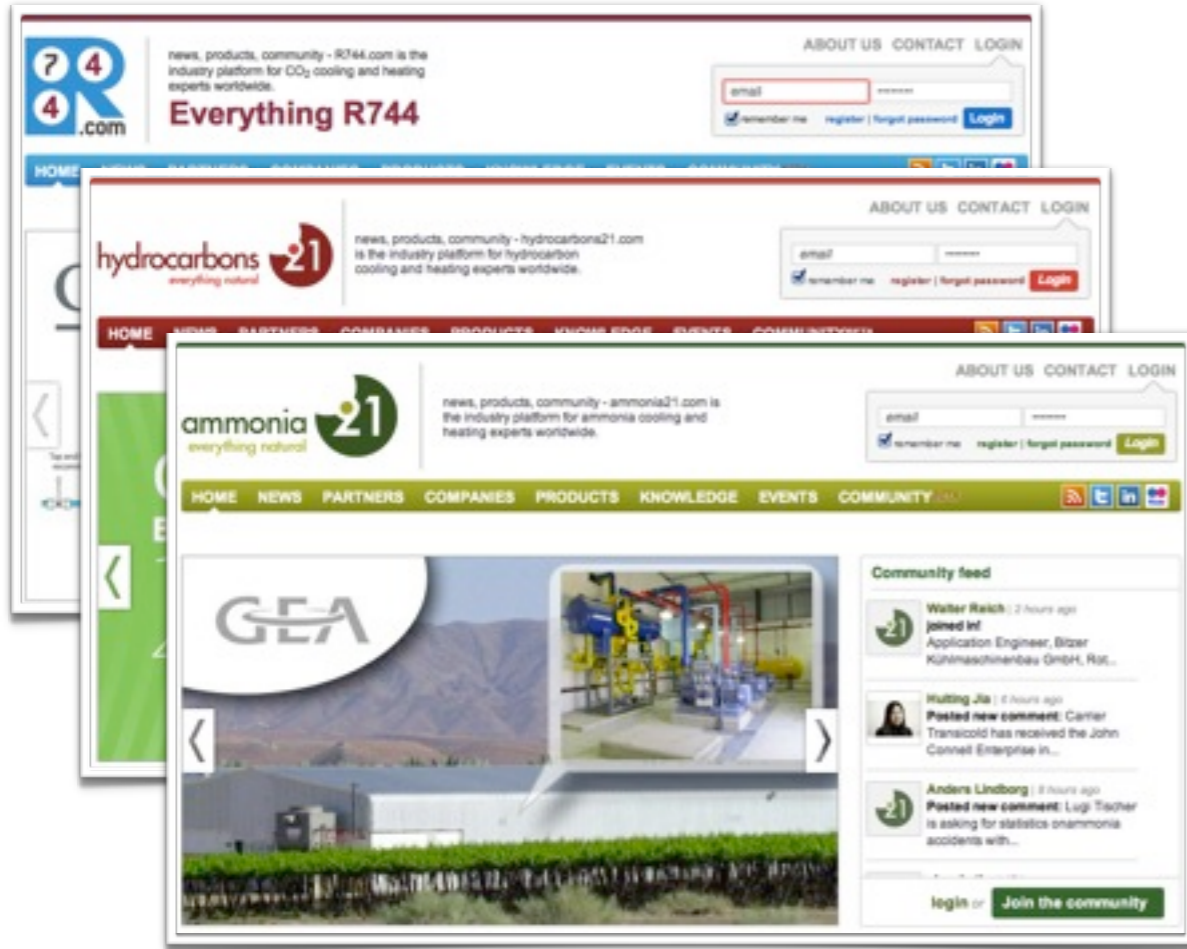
7 4 4 R .com

news, products, community - R744.com is the industry platform for $CO_2$ cooling and heating experts worldwide.

Everything R744

ABOUT US CONTACT LOGIN

email

remember me register | forgot password Login

HOME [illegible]

hydrocarbons 21 everything natural

news, products, community - hydrocarbons21.com is the industry platform for hydrocarbon cooling and heating experts worldwide.

ABOUT US CONTACT LOGIN

email

remember me register | forgot password Login

HOME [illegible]

ammonia 21 everything natural

news, products, community - ammonia21.com is the industry platform for ammonia cooling and heating experts worldwide.

ABOUT US CONTACT LOGIN

email

remember me register | forgot password Login

HOME NEWS PARTNERS COMPANIES PRODUCTS KNOWLEDGE EVENTS COMMUNITY

GEA

Community feed

Walter Reich | 2 hours ago
joined in!
Application Engineer, Bitzer Kühlmaschinenbau GmbH, Rot...

Huiting Jia | 6 hours ago
Posted new comment: Carrier Transicold has received the John Connell Enterprise in...

Anders Lindborg | 8 hours ago
Posted new comment: Lugi Tischer is asking for statistics onammonia accidents with...

login or Join the community